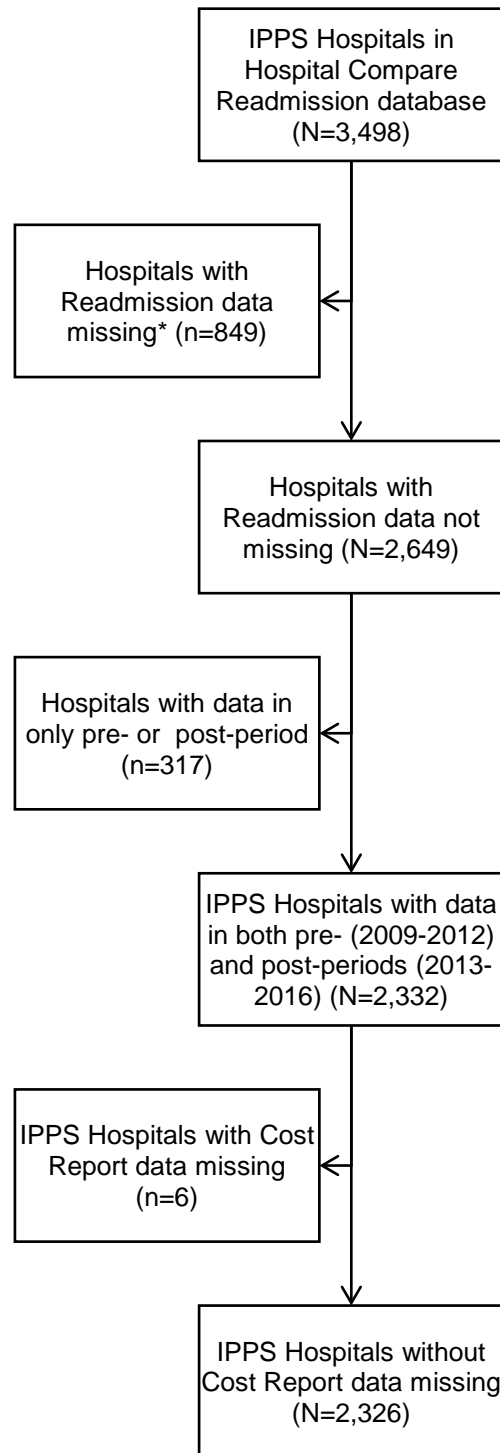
IPPS Hospitals in Hospital Compare Readmission database (N=3,498)

Hospitals with Readmission data missing* (n=849)

Hospitals with Readmission data not missing (N=2,649)

Hospitals with data in only pre- or post-period (n=317)

IPPS Hospitals with data in both pre- (2009-2012) and post-periods (2013-2016) (N=2,332)

IPPS Hospitals with Cost Report data missing (n=6)

IPPS Hospitals without Cost Report data missing (N=2,326)